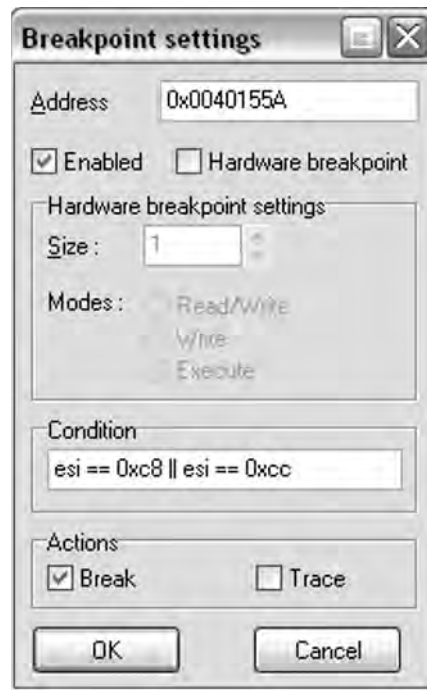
Breakpoint settings

Address 0x0040155A

Enabled Hardware breakpoint

Hardware breakpoint settings

Size : 1

Modes : Read/Write

Write

Execute

Condition

esi == 0xc8 || esi == 0xcc

Actions

Break Trace

OK Cancel